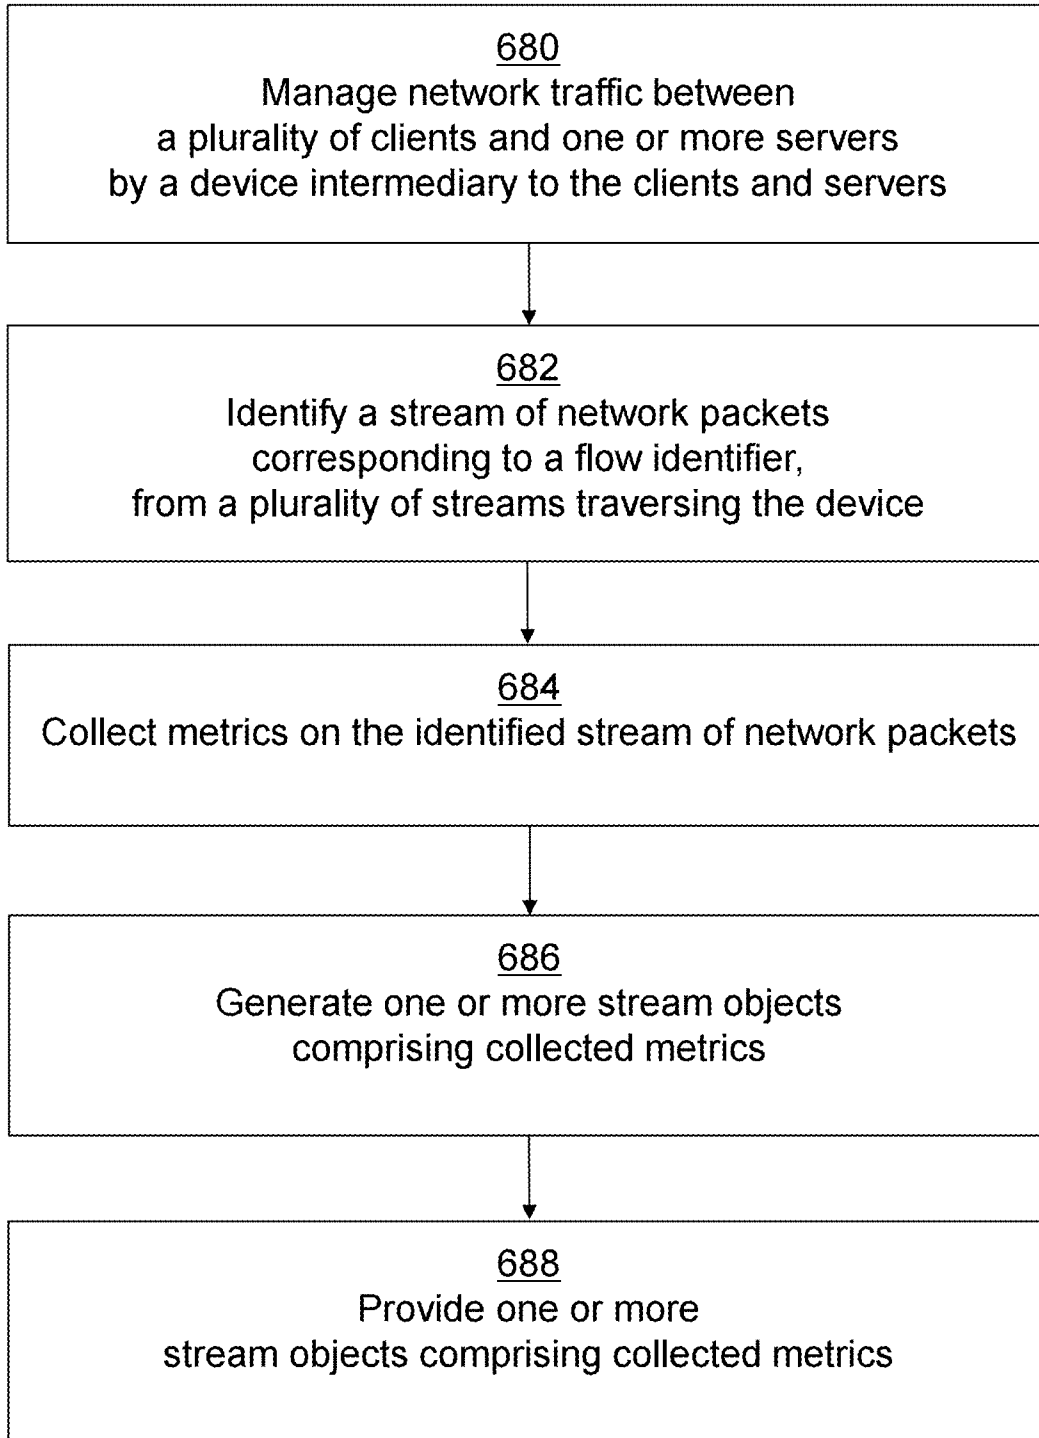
680
Manage network traffic between a plurality of clients and one or more servers by a device intermediary to the clients and servers

682
Identify a stream of network packets corresponding to a flow identifier, from a plurality of streams traversing the device

684
Collect metrics on the identified stream of network packets

686
Generate one or more stream objects comprising collected metrics

688
Provide one or more stream objects comprising collected metrics